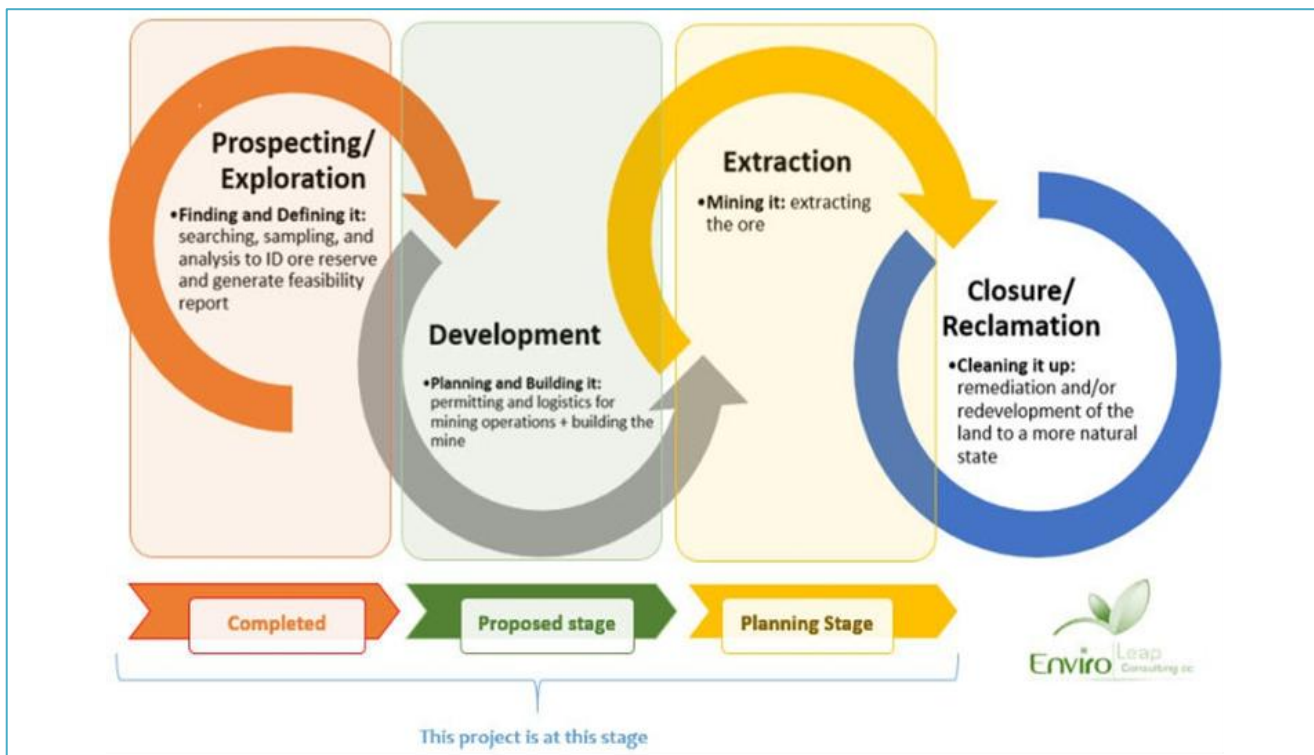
Prospecting/
Exploration

•Finding and Defining it: searching, sampling, and analysis to ID ore reserve and generate feasibility report

Development

•Planning and Building it: permitting and logistics for mining operations + building the mine

Extraction

•Mining it: extracting the ore

Closure/
Reclamation

•Cleaning it up: remediation and/or redevelopment of the land to a more natural state

Completed

Proposed stage

Planning Stage

Enviro Leap Consulting inc

This project is at this stage